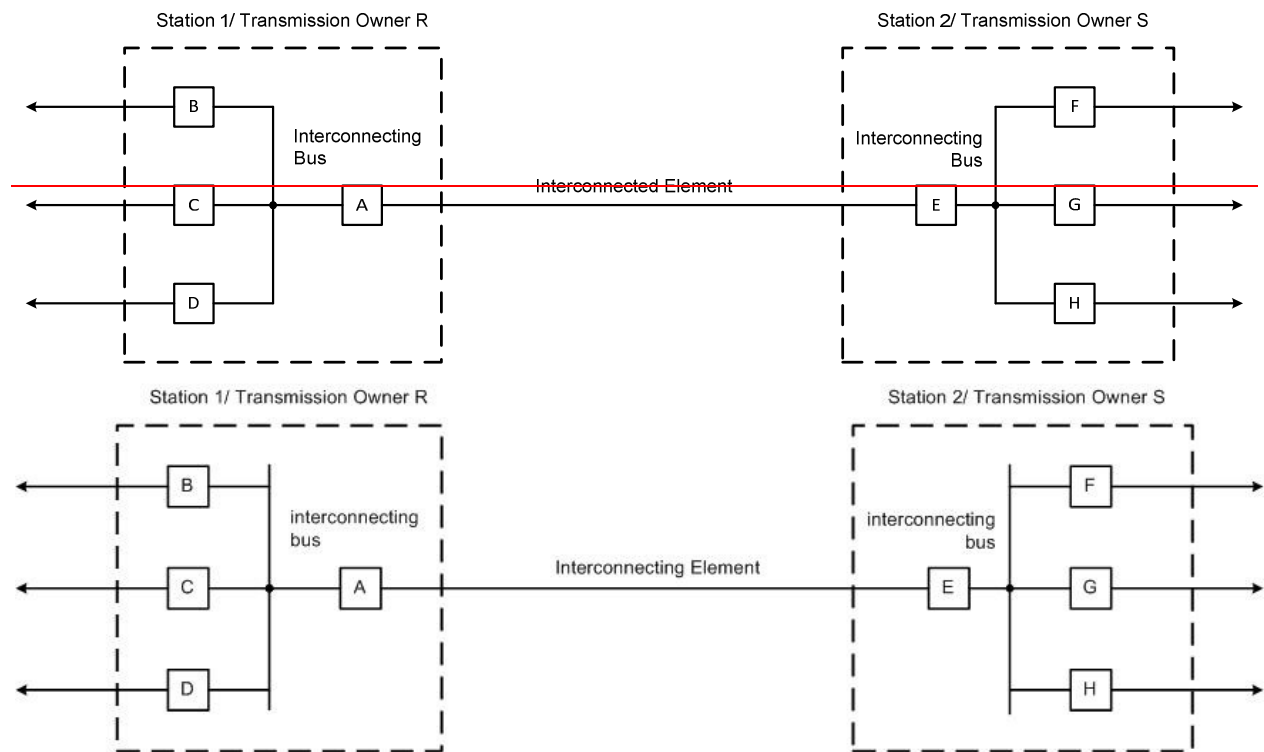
Station 1/ Transmission Owner R

Station 2/ Transmission Owner S

B

Interconnecting Bus

F

Interconnecting Bus

C

A

Interconnected Element

E

G

D

H

Station 1/ Transmission Owner R

Station 2/ Transmission Owner S

B

interconnecting bus

F

interconnecting bus

C

A

Interconnecting Element

E

G

D

H